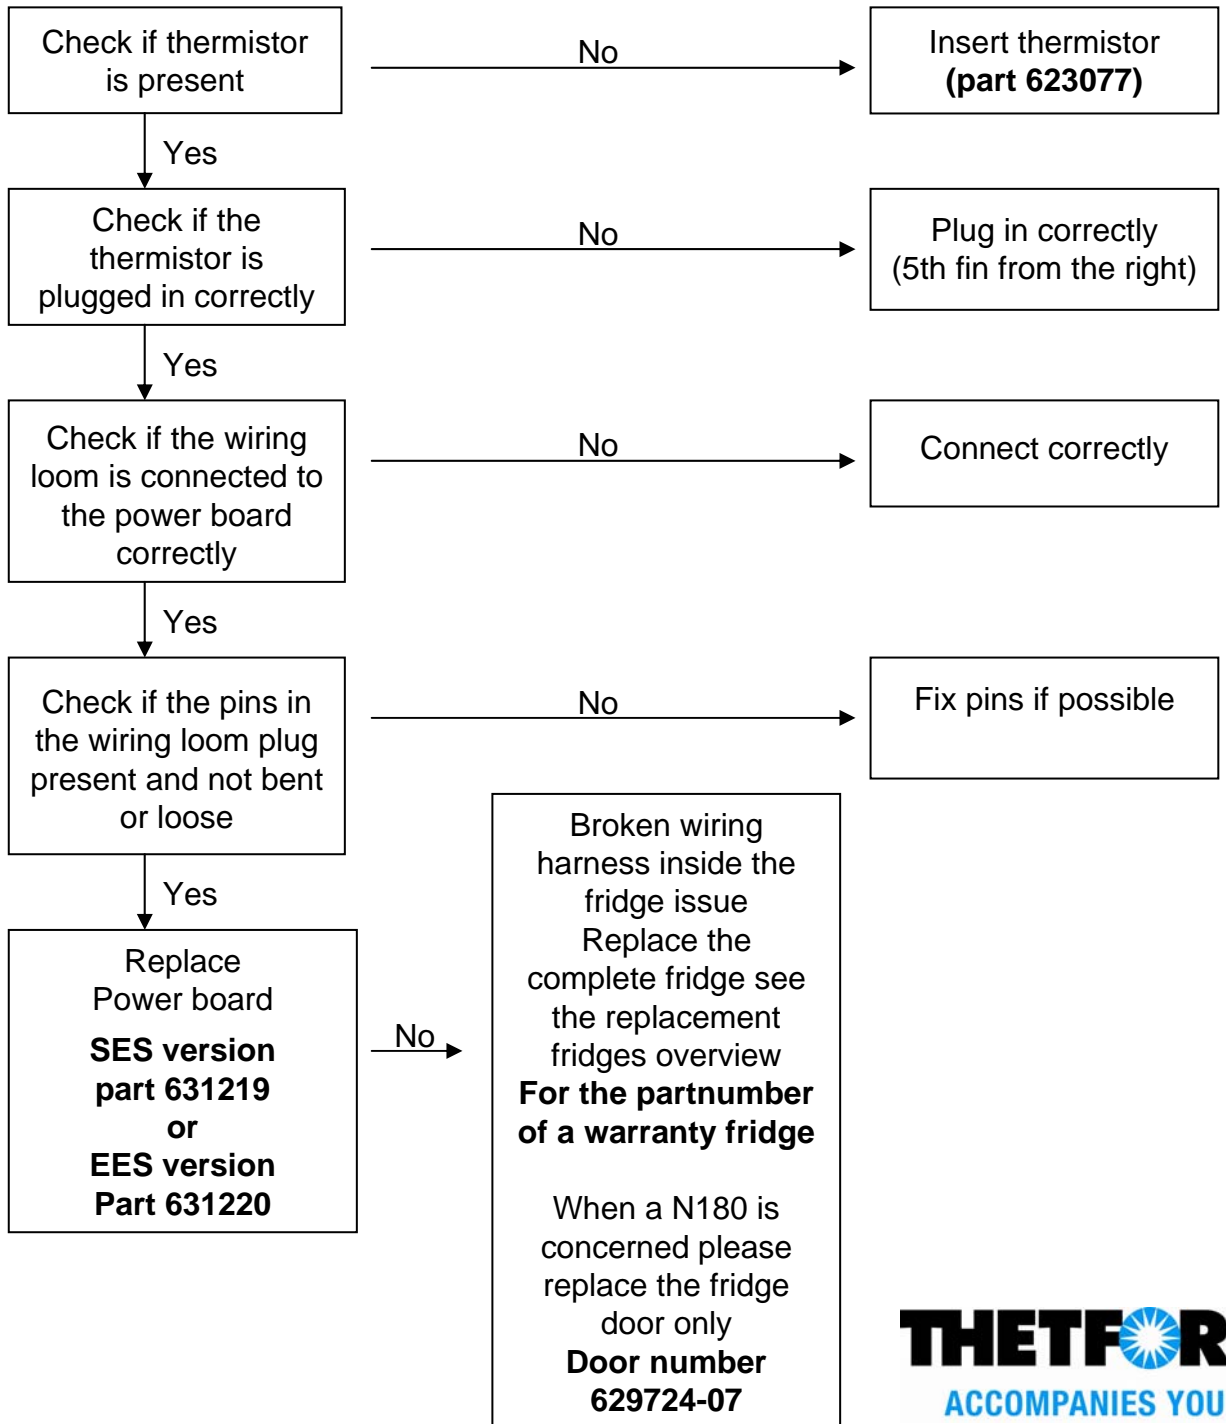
Check if thermistor is present

No

Insert thermistor
**(part 623077)**

Yes

Check if the thermistor is plugged in correctly

No

Plug in correctly (5th fin from the right)

Yes

Check if the wiring loom is connected to the power board correctly

No

Connect correctly

Yes

Check if the pins in the wiring loom plug present and not bent or loose

No

Fix pins if possible

Yes

Replace Power board
**SES version part 631219 or EES version Part 631220**

No

Broken wiring harness inside the fridge issue Replace the complete fridge see the replacement fridges overview **For the partnumber of a warranty fridge**

When a N180 is concerned please replace the fridge door only **Door number 629724-07**

THETFOR
ACCOMPANIES YOU